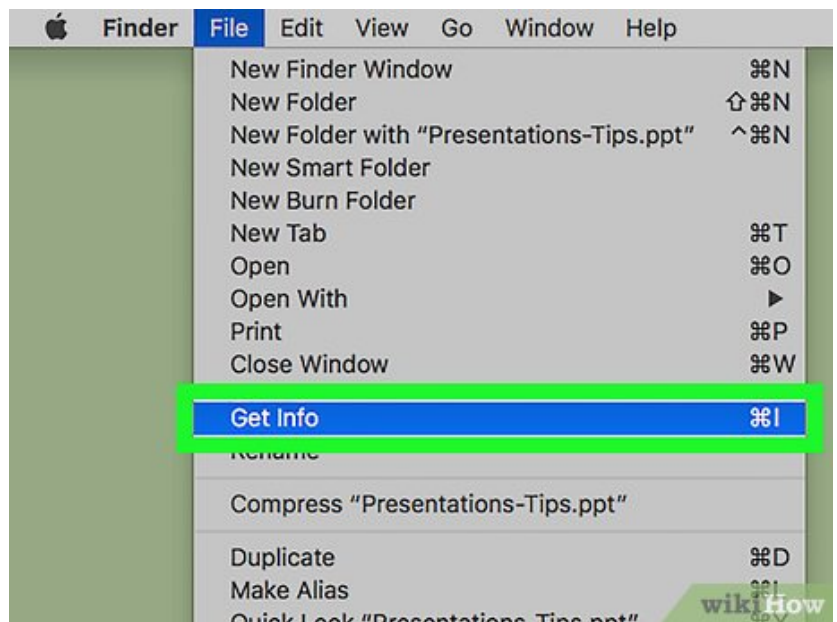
Finder File Edit View Go Window Help

New Finder Window ⌘N
New Folder ⇧⌘N
New Folder with "Presentations-Tips.ppt" ^⌘N
New Smart Folder
New Burn Folder
New Tab ⌘T
Open ⌘O
Open With ▶
Print ⌘P
Close Window ⌘W

Get Info ⌘I
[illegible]

Compress "Presentations-Tips.ppt"

Duplicate ⌘D
Make Alias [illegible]
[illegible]

wikiHow